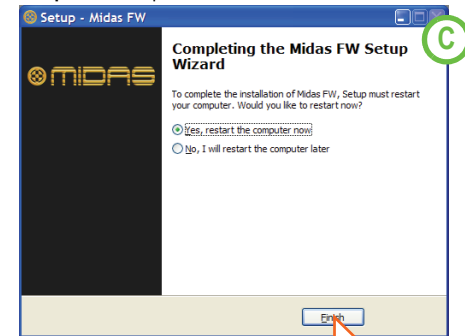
Setup - Midas FW

MIDAS

Completing the Midas FW Setup Wizard

C

To complete the installation of Midas FW, Setup must restart your computer. Would you like to restart now?

Yes, restart the computer now

No, I will restart the computer later

Finish